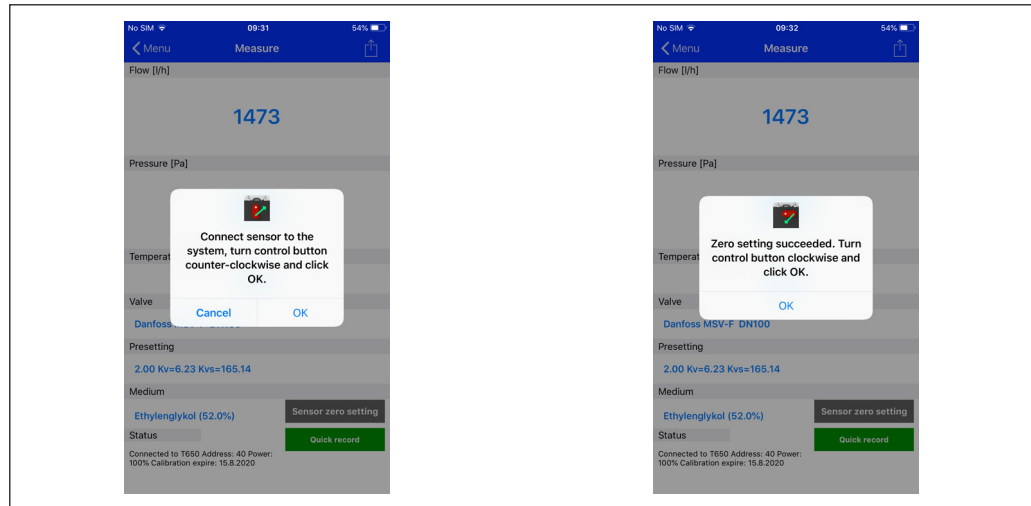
No SIM 09:31 54%

Menu Measure

Flow [l/h]

1473

Pressure [Pa]

Connect sensor to the system, turn control button counter-clockwise and click OK.

Cancel OK

Temperat

Valve

Danfoss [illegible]

Presetting

2.00 Kv=6.23 Kvs=165.14

Medium

Ethylenglykol (52.0%)

Sensor zero setting

Status

Quick record

Connected to T650 Address: 40 Power: 100% Calibration expire: 15.8.2020

No SIM 09:32 54%

Menu Measure

Flow [l/h]

1473

Pressure [Pa]

Zero setting succeeded. Turn control button clockwise and click OK.

OK

Temperat

Valve

Danfoss MSV-F DN100

Presetting

2.00 Kv=6.23 Kvs=165.14

Medium

Ethylenglykol (52.0%)

Sensor zero setting

Status

Quick record

Connected to T650 Address: 40 Power: 100% Calibration expire: 15.8.2020